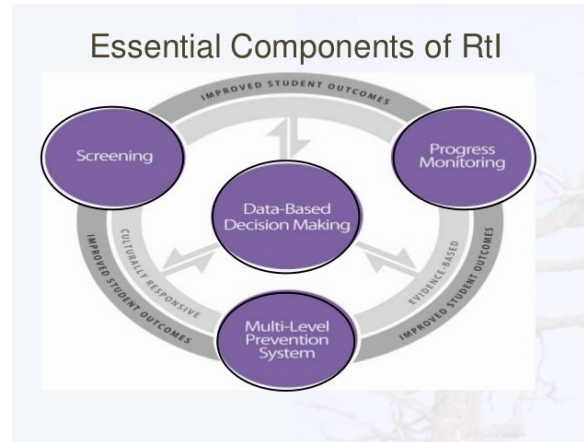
Essential Components of RtI

IMPROVED STUDENT OUTCOMES

Screening

Progress Monitoring

Data-Based Decision Making

CULTURALLY RESPONSIVE

EVIDENCE BASED

IMPROVED STUDENT OUTCOMES

IMPROVED STUDENT OUTCOMES

Multi-Level Prevention System